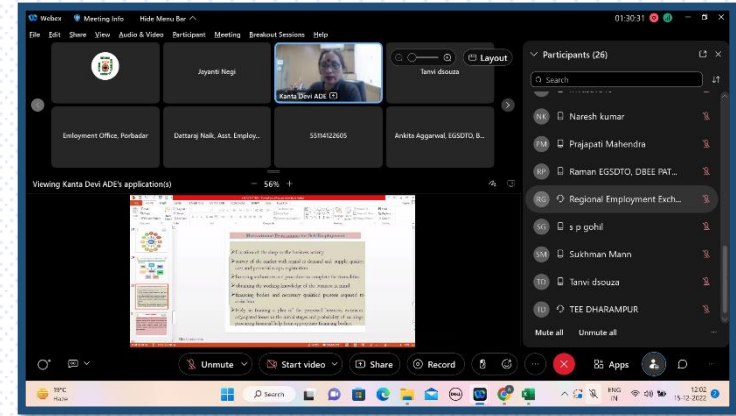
Webex Meeting Info Hide Menu Bar

01:30:31

File Edit Share View Audio & Video Participant Meeting Breakout Sessions Help

Jayanti Negi

Kanta Devi ADE

Tanvi dsouza

Layout

Employment Office, Porbandar

Dattaraj Naik, Asst. Employ...

55114122605

Ankita Aggarwal, EGSDTO, B...

Viewing Kanta Devi ADE's application(s)

56%

Participants (26)

Search

NK Naresh kumar

PM Prajapati Mahendra

RP Raman EGSDTO, DBEE PAT...

RG Regional Employment Exch...

SG s p gohil

SM Sukhman Mann

TD Tanvi dsouza

TD TEE DHARAMPUR

Mute all Unmute all

Unmute Start video Share Record Apps

19°C Haze

Search

ENG IN

12:02 15-12-2022